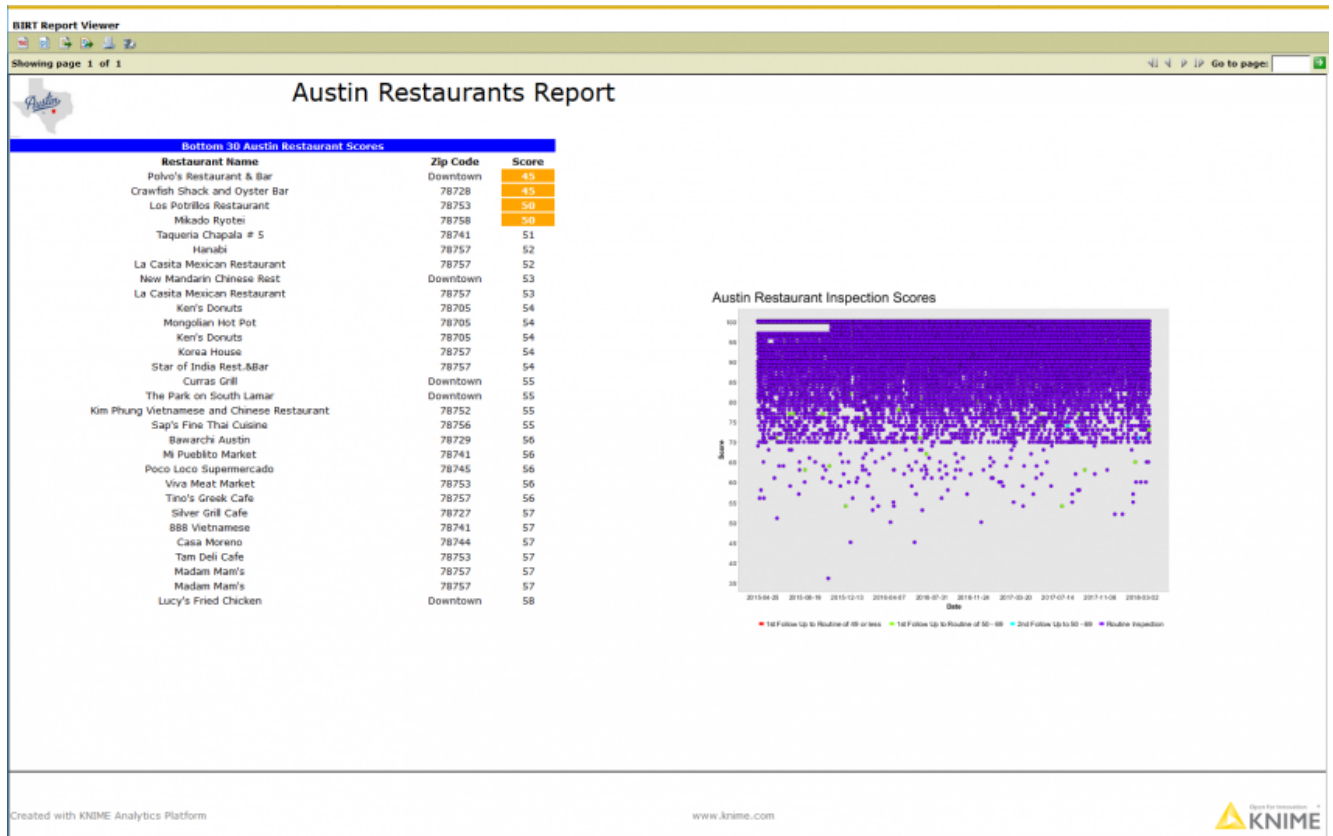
BIRT Report Viewer

Showing page 1 of 1

Go to page:

Austin

Austin Restaurants Report

Bottom 30 Austin Restaurant Scores

| Restaurant Name | Zip Code | Score |
|---|---|---|
| Polvo's Restaurant & Bar | Downtown | 45 |
| Crawfish Shack and Oyster Bar | 78728 | 45 |
| Los Potrillos Restaurant | 78753 | 50 |
| Mikado Ryotei | 78758 | 50 |
| Taqueria Chapala # 5 | 78741 | 51 |
| Hanabi | 78757 | 52 |
| La Casita Mexican Restaurant | 78757 | 52 |
| New Mandarin Chinese Rest | Downtown | 53 |
| La Casita Mexican Restaurant | 78757 | 53 |
| Ken's Donuts | 78705 | 54 |
| Mongolian Hot Pot | 78705 | 54 |
| Ken's Donuts | 78705 | 54 |
| Korea House | 78757 | 54 |
| Star of India Rest.&Bar | 78757 | 54 |
| Curras Grill | Downtown | 55 |
| The Park on South Lamar | Downtown | 55 |
| Kim Phung Vietnamese and Chinese Restaurant | 78752 | 55 |
| Sap's Fine Thai Cuisine | 78756 | 55 |
| Bawarchi Austin | 78729 | 56 |
| Mi Pueblito Market | 78741 | 56 |
| Poco Loco Supermercado | 78745 | 56 |
| Viva Meat Market | 78753 | 56 |
| Tino's Greek Cafe | 78757 | 56 |
| Silver Grill Cafe | 78727 | 57 |
| 888 Vietnamese | 78741 | 57 |
| Casa Moreno | 78744 | 57 |
| Tam Deli Cafe | 78753 | 57 |
| Madam Mam's | 78757 | 57 |
| Madam Mam's | 78757 | 57 |
| Lucy's Fried Chicken | Downtown | 58 |

Austin Restaurant Inspection Scores

Score

Date

1st Follow Up to Routine of 49 or less   1st Follow Up to Routine of 50 - 69   2nd Follow Up to 50 - 69   Routine Inspection

Created with KNIME Analytics Platform

www.knime.com

Open for Innovation KNIME